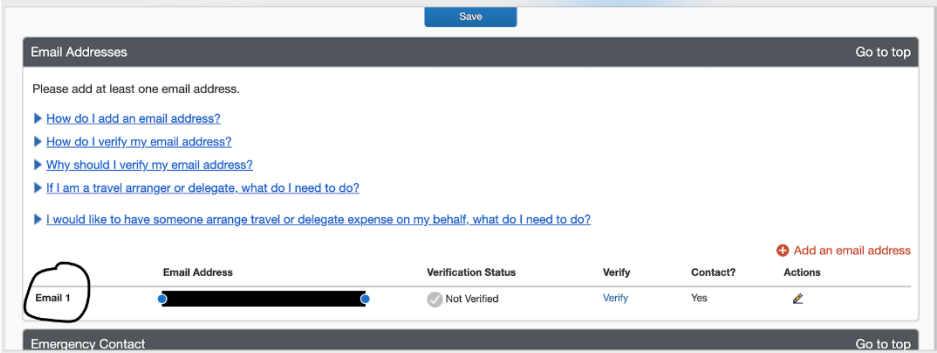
Save

Email Addresses

Go to top

Please add at least one email address.

How do I add an email address?

How do I verify my email address?

Why should I verify my email address?

If I am a travel arranger or delegate, what do I need to do?

I would like to have someone arrange travel or delegate expense on my behalf, what do I need to do?

Add an email address

| | Email Address | Verification Status | Verify | Contact? | Actions |
|---|---|---|---|---|---|
| Email 1 | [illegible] | Not Verified | Verify | Yes | |

Emergency Contact

Go to top